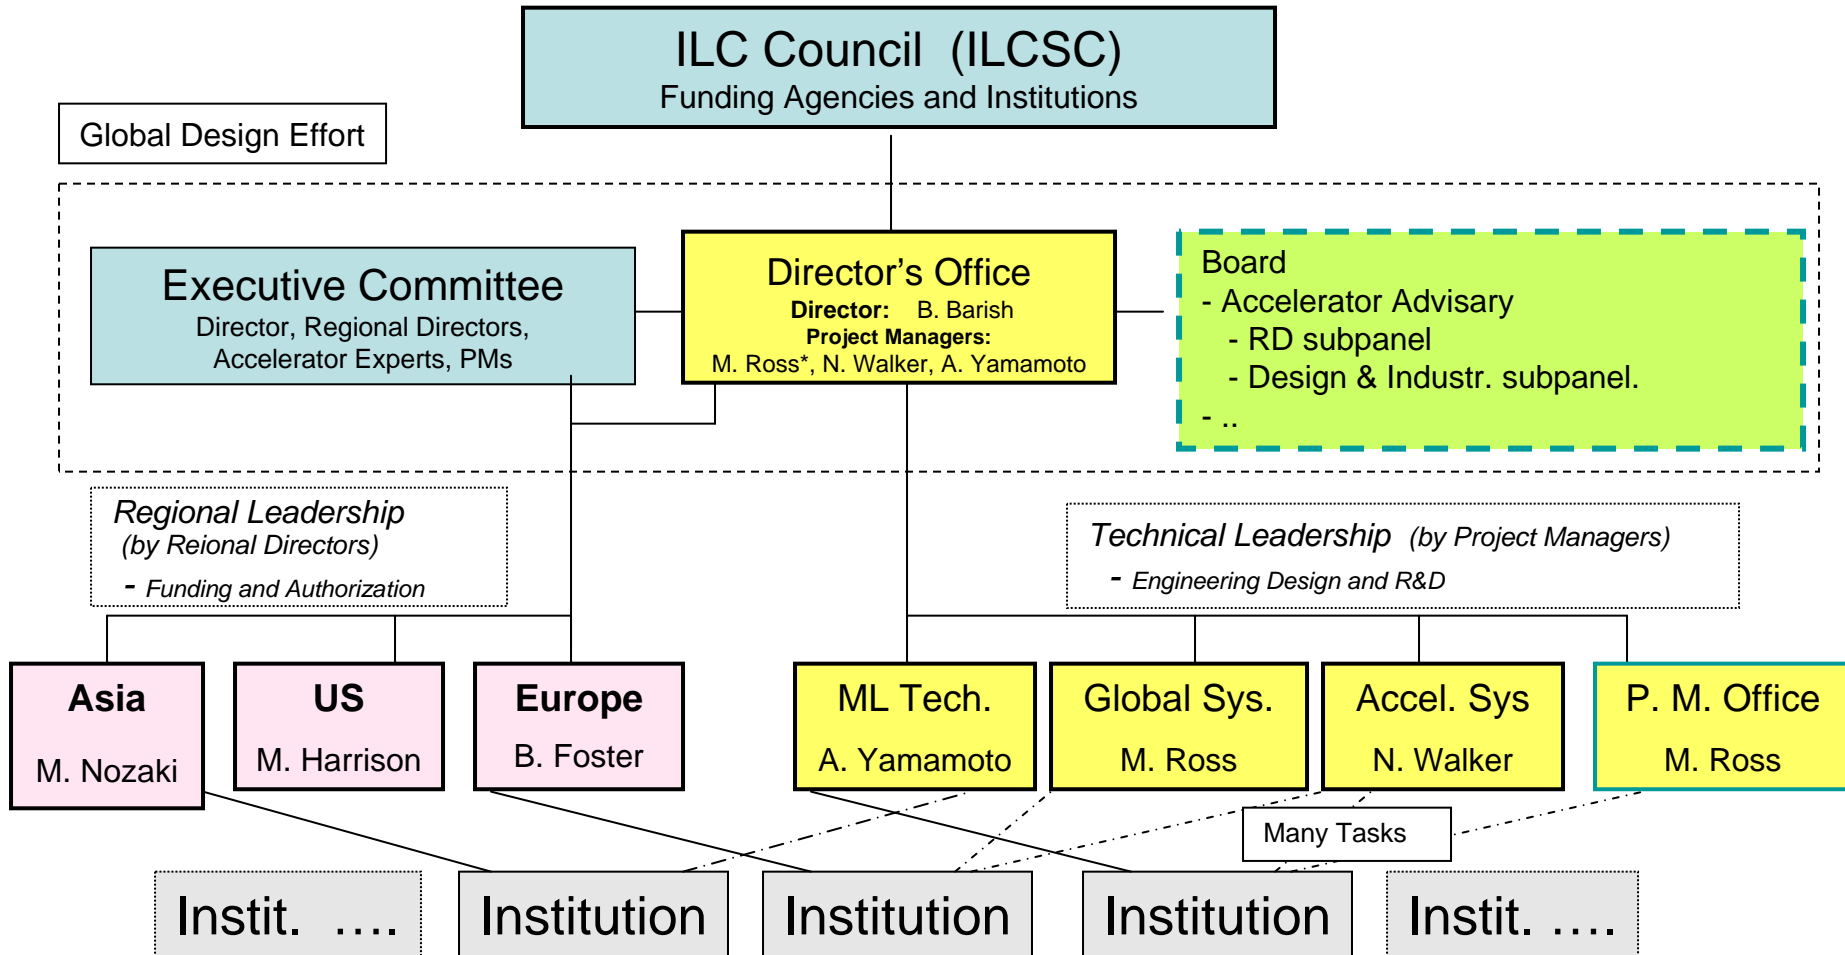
ILC Council (ILCSC)
Funding Agencies and Institutions

Global Design Effort

Executive Committee
Director, Regional Directors, Accelerator Experts, PMs

Director's Office
Director: B. Barish
Project Managers:
M. Ross*, N. Walker, A. Yamamoto

Board
- Accelerator Advisary
- RD subpanel
- Design & Industr. subpanel.
- ..

Regional Leadership
(by Reional Directors)
- Funding and Authorization

Technical Leadership (by Project Managers)
- Engineering Design and R&D

Asia
M. Nozaki

US
M. Harrison

Europe
B. Foster

ML Tech.
A. Yamamoto

Global Sys.
M. Ross

Accel. Sys
N. Walker

P. M. Office
M. Ross

Many Tasks

Instit. ….

Institution

Institution

Institution

Instit. ….